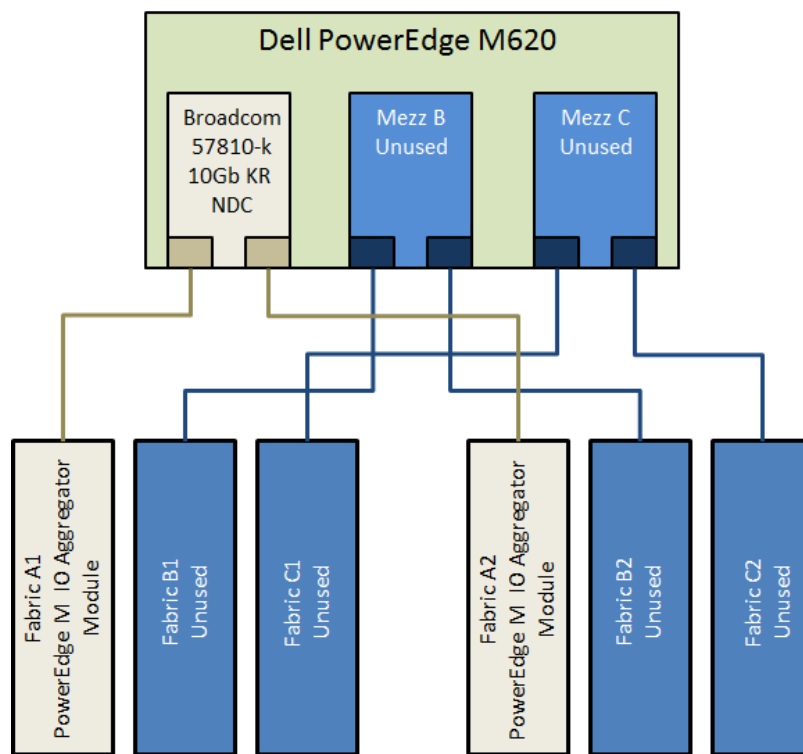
Dell PowerEdge M620

Broadcom 57810-k 10Gb KR NDC

Mezz B Unused

Mezz C Unused

Fabric A1 PowerEdge M IO Aggregator Module

Fabric B1 Unused

Fabric C1 Unused

Fabric A2 PowerEdge M IO Aggregator Module

Fabric B2 Unused

Fabric C2 Unused